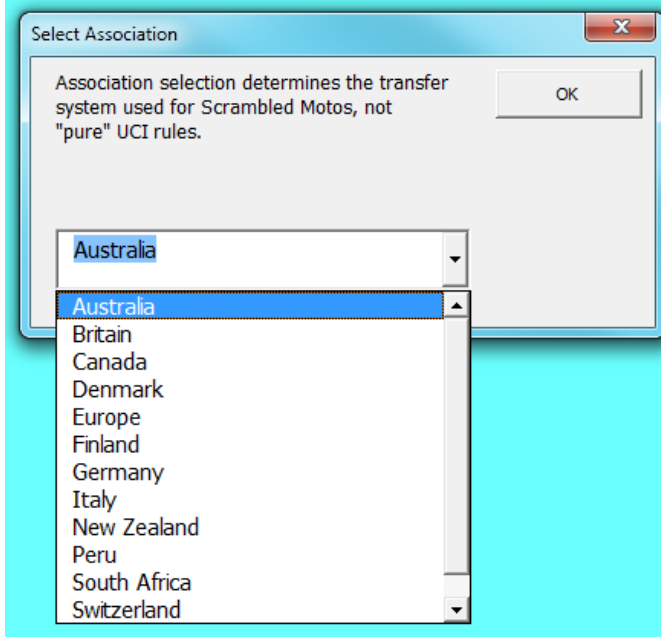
Select Association

x

Association selection determines the transfer system used for Scrambled Motos, not "pure" UCI rules.

OK

Australia

Australia
Britain
Canada
Denmark
Europe
Finland
Germany
Italy
New Zealand
Peru
South Africa
Switzerland